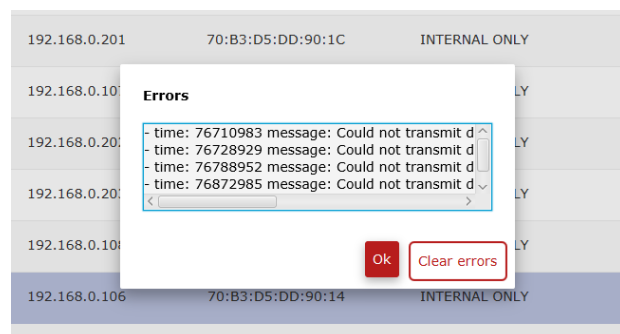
| | | |
|---|---|---|
| 192.168.0.201 | 70:B3:D5:DD:90:1C | INTERNAL ONLY |
| 192.168.0.10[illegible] | | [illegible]LY |
| 192.168.0.20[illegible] | | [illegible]LY |
| 192.168.0.20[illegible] | | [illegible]LY |
| 192.168.0.10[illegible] | | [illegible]LY |
| 192.168.0.106 | 70:B3:D5:DD:90:14 | INTERNAL ONLY |

Errors

- time: 76710983 message: Could not transmit d
- time: 76728929 message: Could not transmit d
- time: 76788952 message: Could not transmit d
- time: 76872985 message: Could not transmit d

Ok

Clear errors